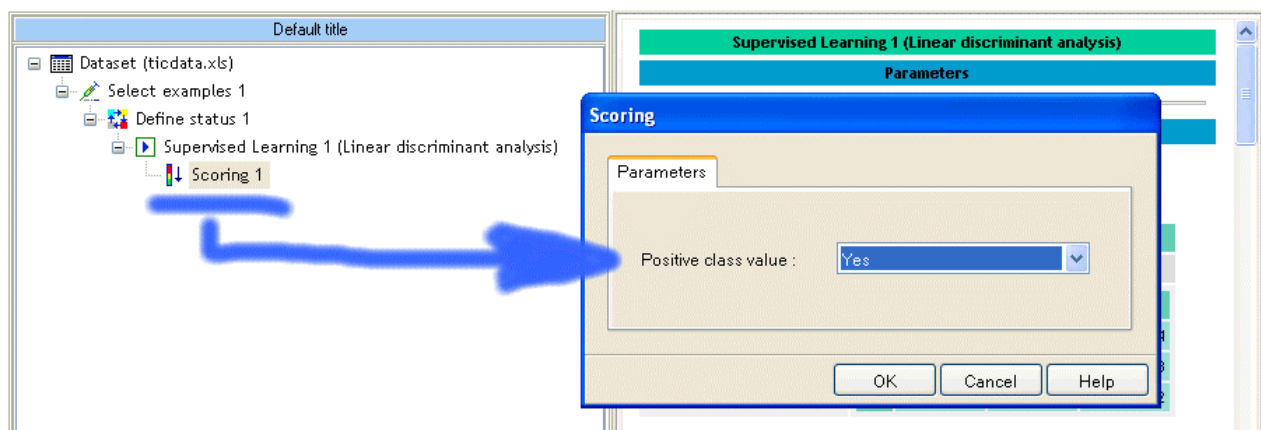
Default title

Dataset (ticdata.xls)
Select examples 1
Define status 1
Supervised Learning 1 (Linear discriminant analysis)
Scoring 1

Supervised Learning 1 (Linear discriminant analysis)
Parameters

Scoring
Parameters
Positive class value : Yes
OK
Cancel
Help